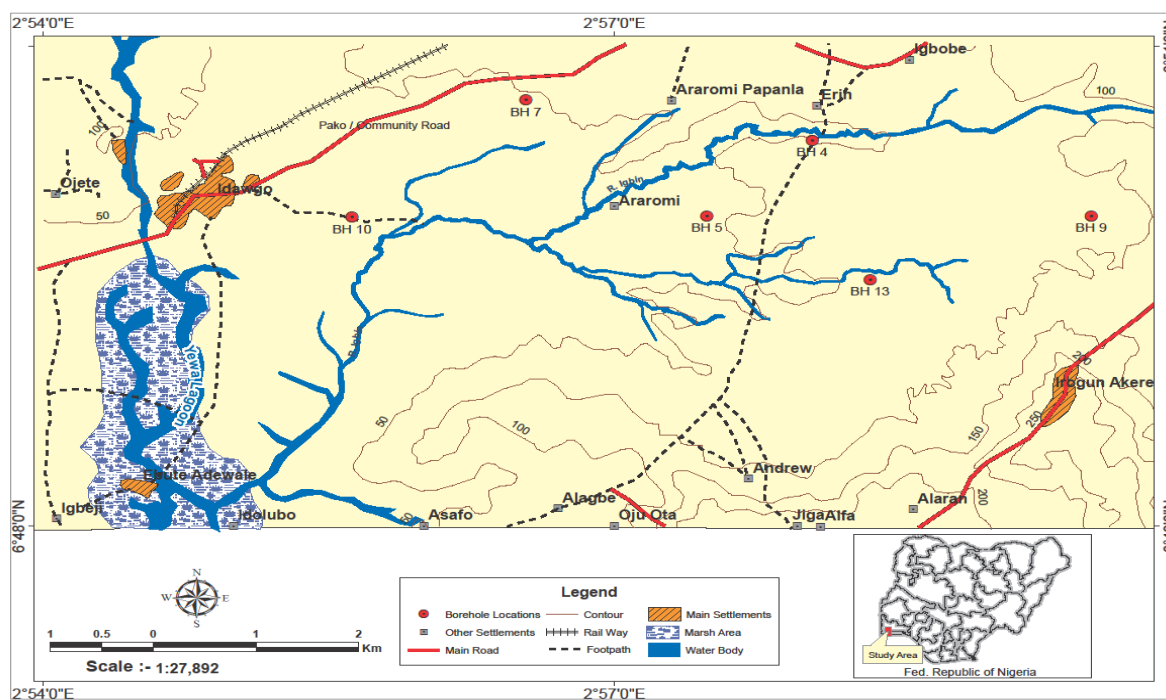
2°54'0"E

2°57'0"E

6°48'0"N

Igbobe

Araromi Papanla

Erin

100

BH 7

Pako / Community Road

BH 4

100

Ojete

Idawgo

50

BH 10

R. Igbin

Araromi

BH 5

BH 9

BH 13

Yewa Lagoon

Irogun Akere

250

50

100

150

250

Andrew

Ebute Adewale

200

Alaran

Igbeji

Idolubo

Asafo

Alagbe

Oju Ota

Jiga

Alfa

N

W

E

S

1 0.5 0 1 2 Km

Scale :- 1:27,892

Legend

Borehole Locations

Contour

Main Settlements

Other Settlements

Rail Way

Marsh Area

Main Road

Footpath

Water Body

Study Area

Fed. Republic of Nigeria

2°54'0"E

2°57'0"E